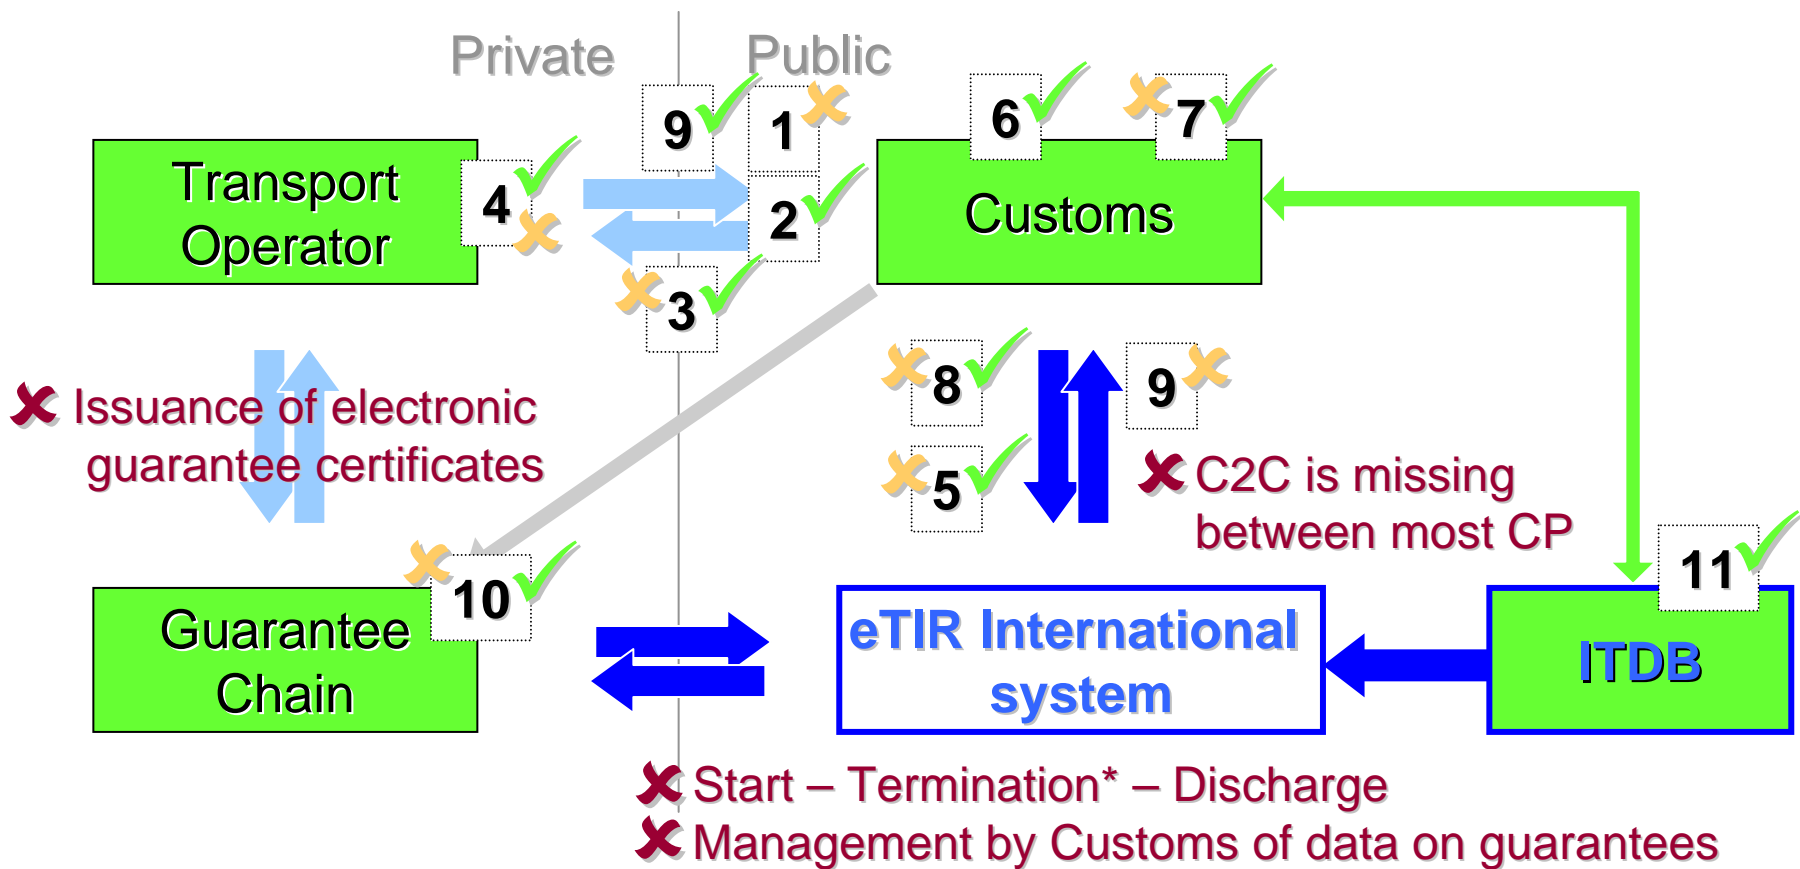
Private

Public

9 1

6 7

Transport Operator

4

2

Customs

3

Issuance of electronic guarantee certificates

8 9

5

C2C is missing between most CP

10

11

Guarantee Chain

eTIR International system

ITDB

Start – Termination* – Discharge

Management by Customs of data on guarantees